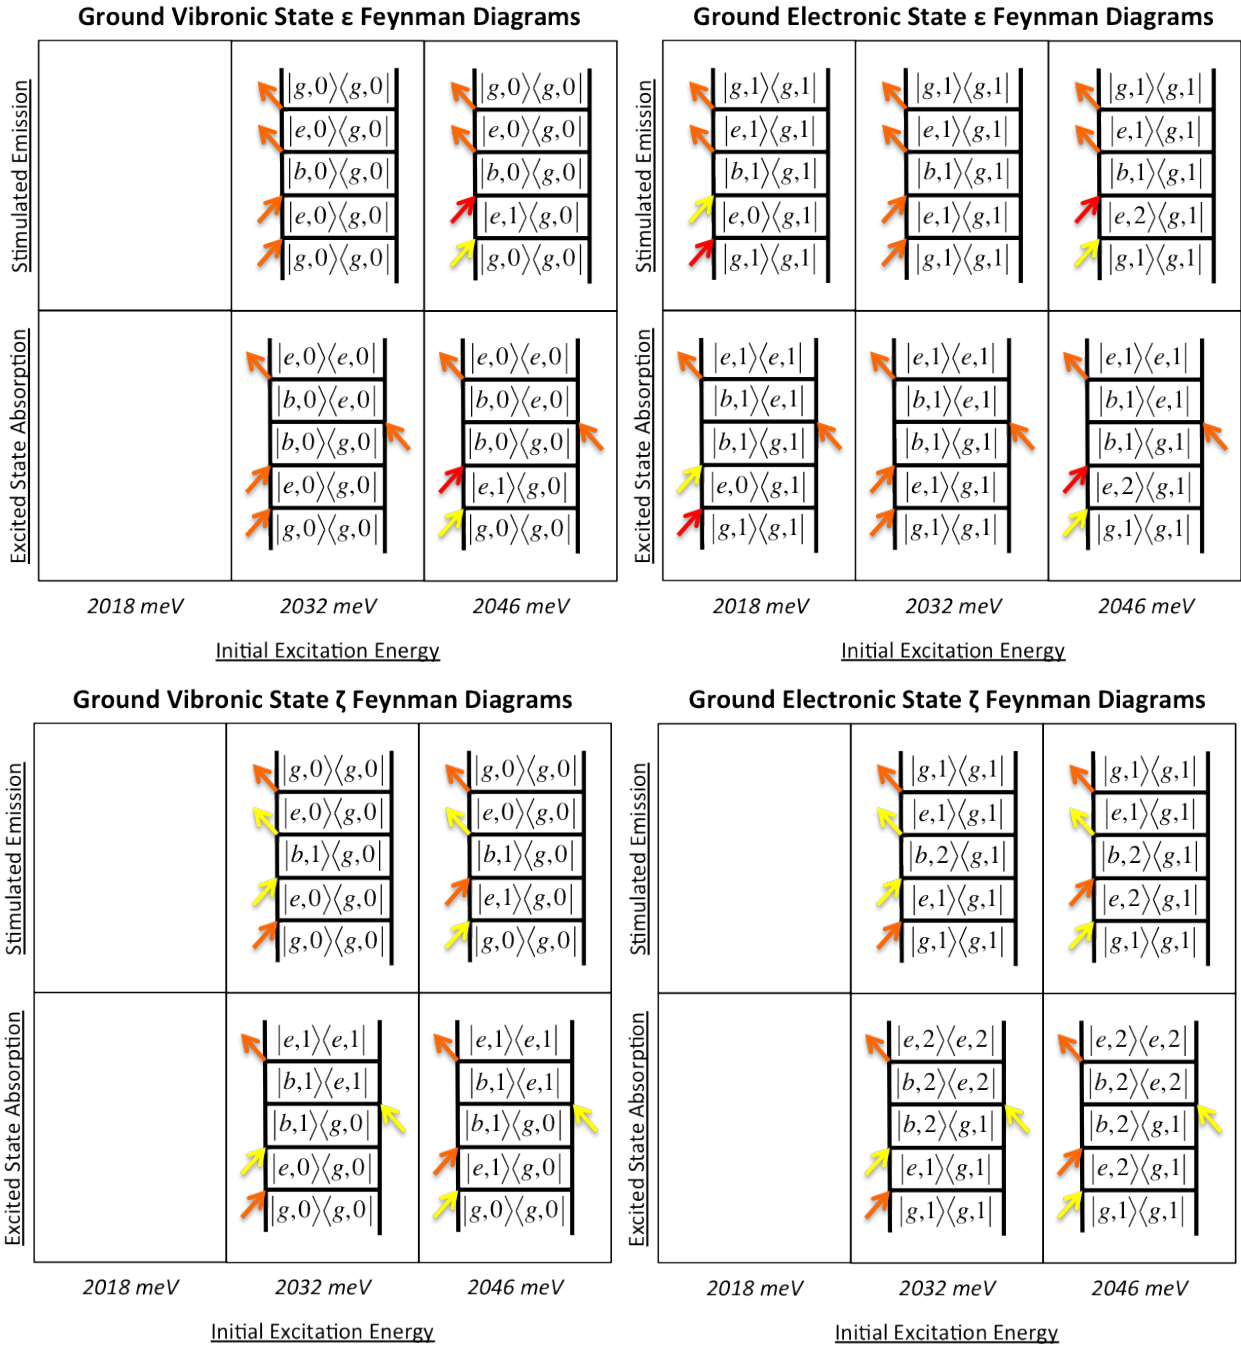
Ground Vibronic State ε Feynman Diagrams

Stimulated Emission

$|g,0\rangle\langle g,0|$
$|e,0\rangle\langle g,0|$
$|b,0\rangle\langle g,0|$
$|e,0\rangle\langle g,0|$
$|g,0\rangle\langle g,0|$

$|g,0\rangle\langle g,0|$
$|e,0\rangle\langle g,0|$
$|b,0\rangle\langle g,0|$
$|e,1\rangle\langle g,0|$
$|g,0\rangle\langle g,0|$

Excited State Absorption

$|e,0\rangle\langle e,0|$
$|b,0\rangle\langle e,0|$
$|b,0\rangle\langle g,0|$
$|e,0\rangle\langle g,0|$
$|g,0\rangle\langle g,0|$

$|e,0\rangle\langle e,0|$
$|b,0\rangle\langle e,0|$
$|b,0\rangle\langle g,0|$
$|e,1\rangle\langle g,0|$
$|g,0\rangle\langle g,0|$

2018 meV 2032 meV 2046 meV

Initial Excitation Energy

Ground Electronic State ε Feynman Diagrams

Stimulated Emission

$|g,1\rangle\langle g,1|$
$|e,1\rangle\langle g,1|$
$|b,1\rangle\langle g,1|$
$|e,0\rangle\langle g,1|$
$|g,1\rangle\langle g,1|$

$|g,1\rangle\langle g,1|$
$|e,1\rangle\langle g,1|$
$|b,1\rangle\langle g,1|$
$|e,1\rangle\langle g,1|$
$|g,1\rangle\langle g,1|$

$|g,1\rangle\langle g,1|$
$|e,1\rangle\langle g,1|$
$|b,1\rangle\langle g,1|$
$|e,2\rangle\langle g,1|$
$|g,1\rangle\langle g,1|$

Excited State Absorption

$|e,1\rangle\langle e,1|$
$|b,1\rangle\langle e,1|$
$|b,1\rangle\langle g,1|$
$|e,0\rangle\langle g,1|$
$|g,1\rangle\langle g,1|$

$|e,1\rangle\langle e,1|$
$|b,1\rangle\langle e,1|$
$|b,1\rangle\langle g,1|$
$|e,1\rangle\langle g,1|$
$|g,1\rangle\langle g,1|$

$|e,1\rangle\langle e,1|$
$|b,1\rangle\langle e,1|$
$|b,1\rangle\langle g,1|$
$|e,2\rangle\langle g,1|$
$|g,1\rangle\langle g,1|$

2018 meV 2032 meV 2046 meV

Initial Excitation Energy

Ground Vibronic State ζ Feynman Diagrams

Stimulated Emission

$|g,0\rangle\langle g,0|$
$|e,0\rangle\langle g,0|$
$|b,1\rangle\langle g,0|$
$|e,0\rangle\langle g,0|$
$|g,0\rangle\langle g,0|$

$|g,0\rangle\langle g,0|$
$|e,0\rangle\langle g,0|$
$|b,1\rangle\langle g,0|$
$|e,1\rangle\langle g,0|$
$|g,0\rangle\langle g,0|$

Excited State Absorption

$|e,1\rangle\langle e,1|$
$|b,1\rangle\langle e,1|$
$|b,1\rangle\langle g,0|$
$|e,0\rangle\langle g,0|$
$|g,0\rangle\langle g,0|$

$|e,1\rangle\langle e,1|$
$|b,1\rangle\langle e,1|$
$|b,1\rangle\langle g,0|$
$|e,1\rangle\langle g,0|$
$|g,0\rangle\langle g,0|$

2018 meV 2032 meV 2046 meV

Initial Excitation Energy

Ground Electronic State ζ Feynman Diagrams

Stimulated Emission

$|g,1\rangle\langle g,1|$
$|e,1\rangle\langle g,1|$
$|b,2\rangle\langle g,1|$
$|e,1\rangle\langle g,1|$
$|g,1\rangle\langle g,1|$

$|g,1\rangle\langle g,1|$
$|e,1\rangle\langle g,1|$
$|b,2\rangle\langle g,1|$
$|e,2\rangle\langle g,1|$
$|g,1\rangle\langle g,1|$

Excited State Absorption

$|e,2\rangle\langle e,2|$
$|b,2\rangle\langle e,2|$
$|b,2\rangle\langle g,1|$
$|e,1\rangle\langle g,1|$
$|g,1\rangle\langle g,1|$

$|e,2\rangle\langle e,2|$
$|b,2\rangle\langle e,2|$
$|b,2\rangle\langle g,1|$
$|e,2\rangle\langle g,1|$
$|g,1\rangle\langle g,1|$

2018 meV 2032 meV 2046 meV

Initial Excitation Energy